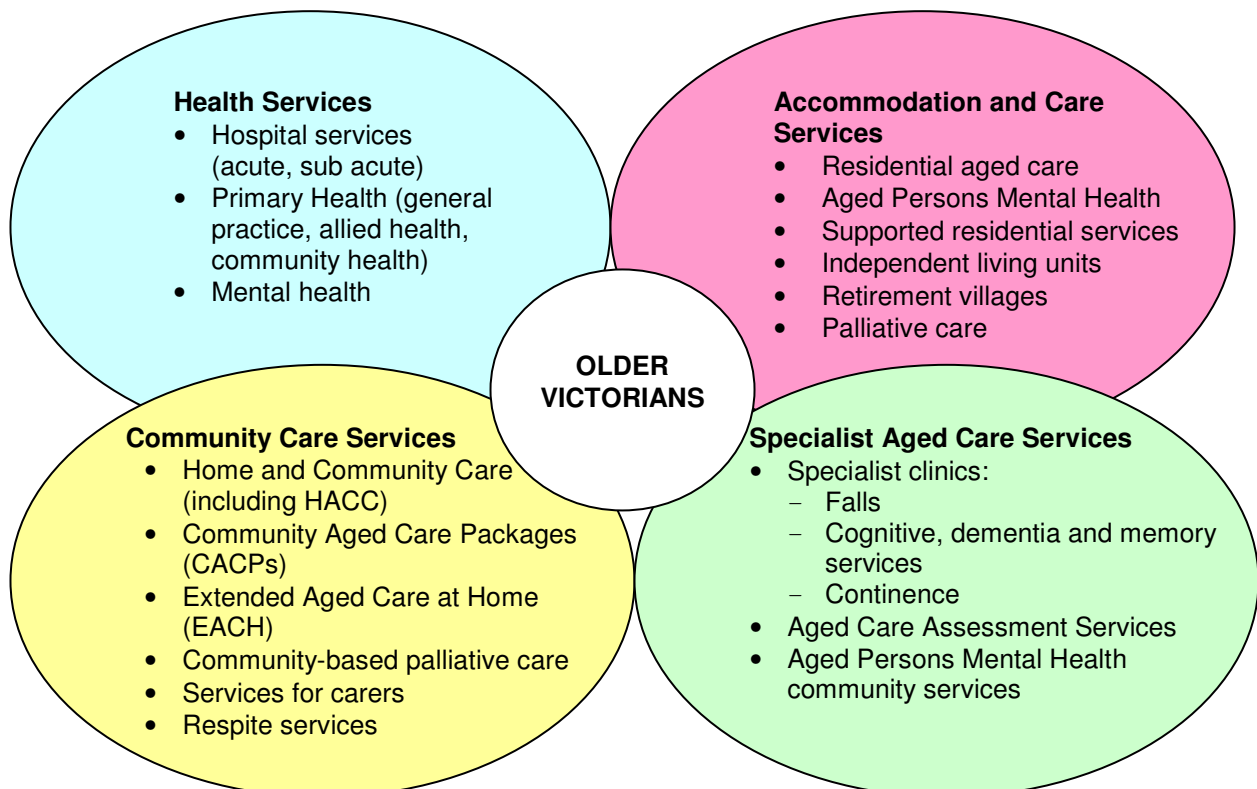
Health Services
• Hospital services (acute, sub acute)
• Primary Health (general practice, allied health, community health)
• Mental health

Accommodation and Care Services
• Residential aged care
• Aged Persons Mental Health
• Supported residential services
• Independent living units
• Retirement villages
• Palliative care

OLDER VICTORIANS

Community Care Services
• Home and Community Care (including HACC)
• Community Aged Care Packages (CACPs)
• Extended Aged Care at Home (EACH)
• Community-based palliative care
• Services for carers
• Respite services

Specialist Aged Care Services
• Specialist clinics:
– Falls
– Cognitive, dementia and memory services
– Continence
• Aged Care Assessment Services
• Aged Persons Mental Health community services